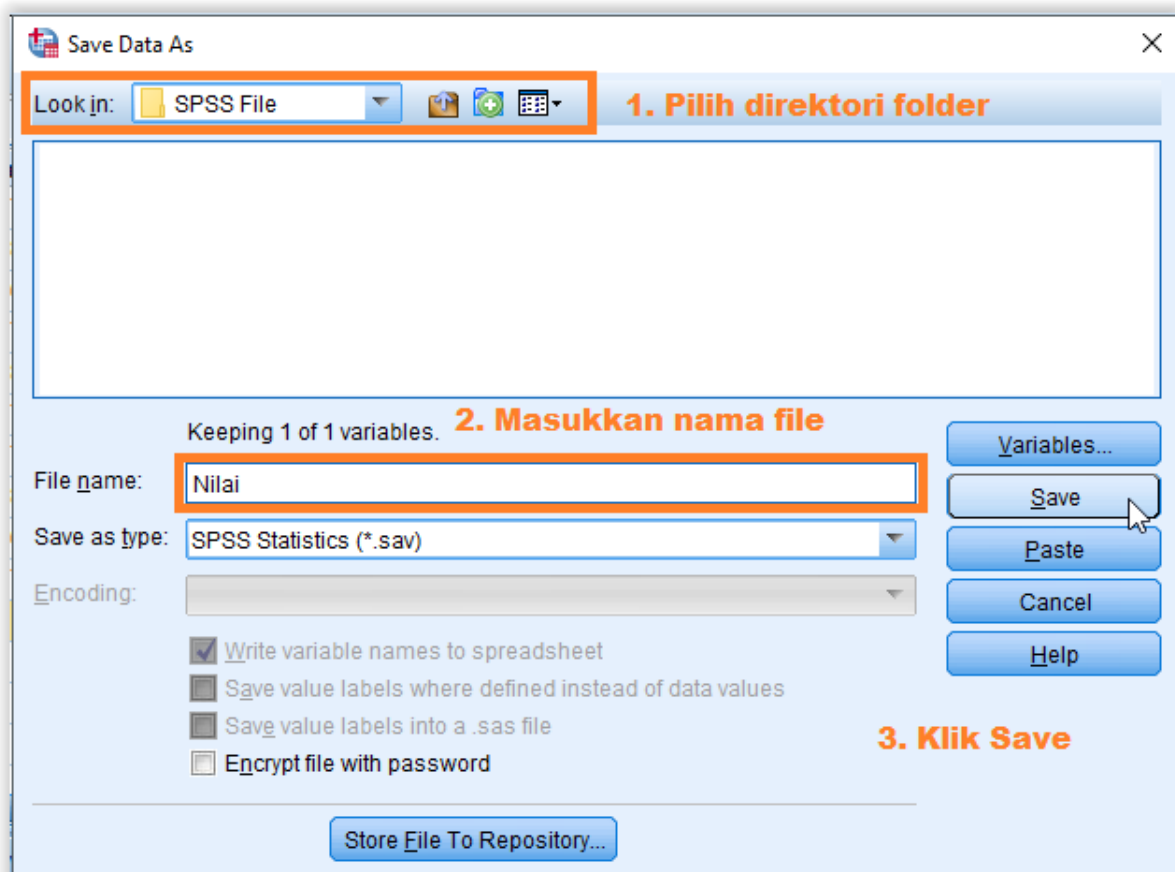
Save Data As

Look in: SPSS File

1. Pilih direktori folder

Keeping 1 of 1 variables.

2. Masukkan nama file

File name: Nilai

Save as type: SPSS Statistics (*.sav)

Encoding:

Write variable names to spreadsheet

Save value labels where defined instead of data values

Save value labels into a .sas file

Encrypt file with password

Variables...

Save

Paste

Cancel

Help

3. Klik Save

Store File To Repository...